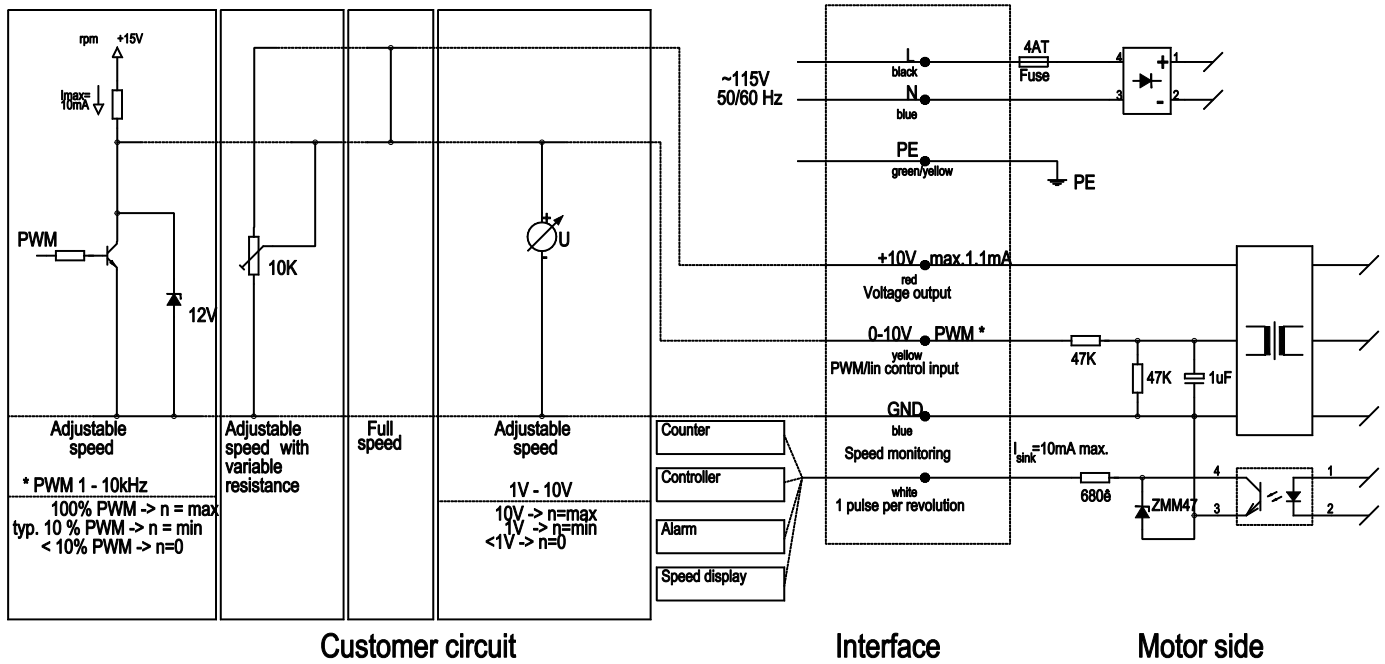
rpm +15V

Imax= 10mA

PWM

12V

10K

U

Adjustable speed

* PWM 1 - 10kHz

100% PWM -> n = max
typ. 10 % PWM -> n = min
< 10% PWM -> n=0

Adjustable speed with variable resistance

Full speed

Adjustable speed

1V - 10V

10V -> n=max
1V -> n=min
<1V -> n=0

Counter

Controller

Alarm

Speed display

~115V 50/60 Hz

L black

N blue

PE green/yellow

PE

4AT Fuse

4 1
3 2

+10V max. 1.1mA
red
Voltage output

0-10V PWM *
yellow
PWM/lin control input

47K

47K

1uF

GND
blue
Speed monitoring

$I_{sink}$=10mA max.

white
1 pulse per revolution

680ȏ

ZMM47

4 1
3 2

Customer circuit

Interface

Motor side